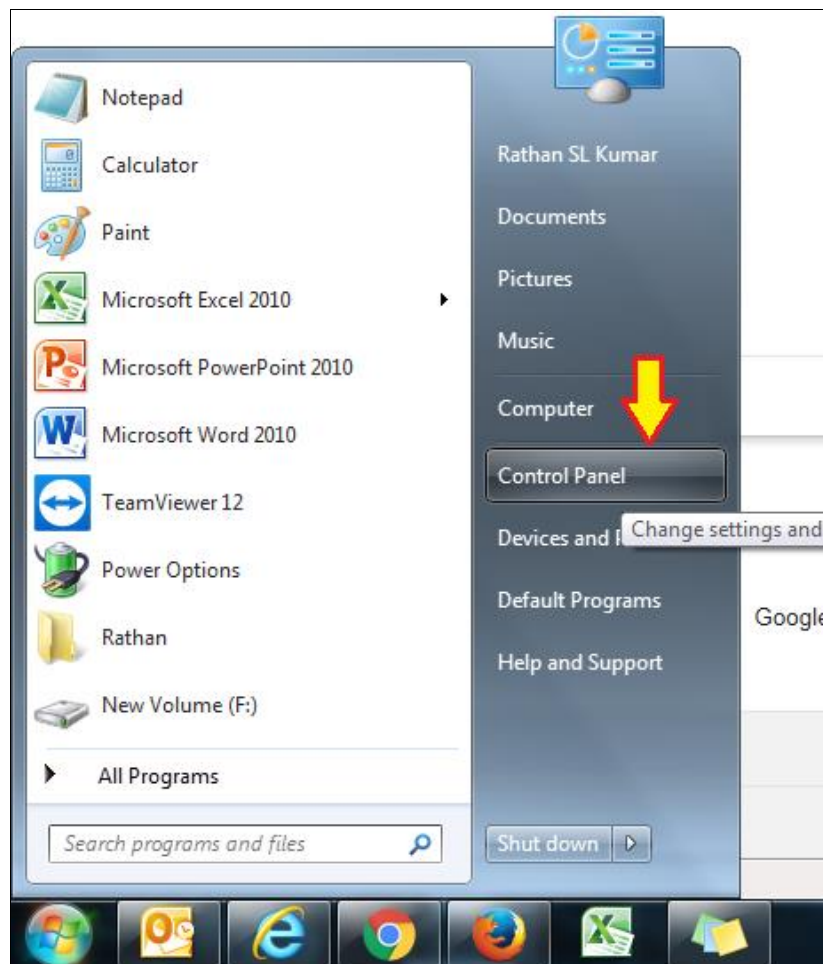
Notepad

Calculator

Paint

Microsoft Excel 2010

Microsoft PowerPoint 2010

Microsoft Word 2010

TeamViewer 12

Power Options

Rathan

New Volume (F:)

All Programs

Search programs and files

Rathan SL Kumar

Documents

Pictures

Music

Computer

Control Panel

Devices and P

Change settings and

Default Programs

Help and Support

Shut down

Googl